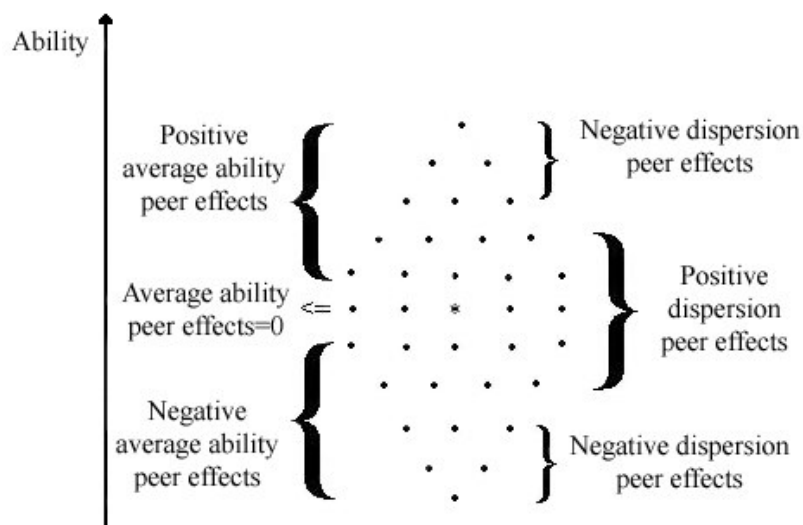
Ability

Positive average ability peer effects

Negative dispersion peer effects

Average ability peer effects=0 <=

Positive dispersion peer effects

Negative average ability peer effects

Negative dispersion peer effects